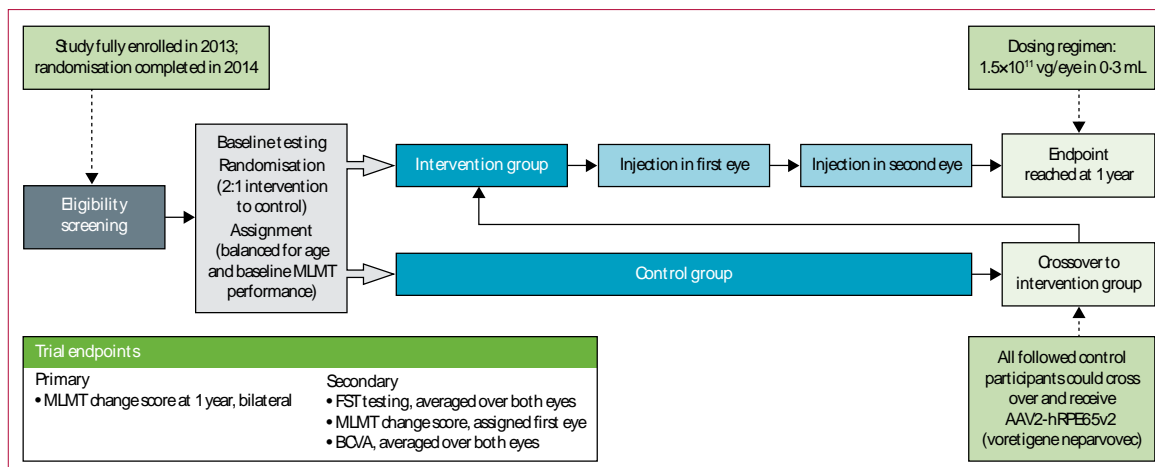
Study fully enrolled in 2013; randomisation completed in 2014

Eligibility screening

Baseline testing
Randomisation (2:1 intervention to control)
Assignment (balanced for age and baseline MLMT performance)

Intervention group

Injection in first eye

Injection in second eye

Dosing regimen: $1.5\times10^{11}$ vg/eye in 0·3 mL

Endpoint reached at 1 year

Control group

Crossover to intervention group

All followed control participants could cross over and receive AAV2-hRPE65v2 (voretigene neparvovec)

Trial endpoints

Primary
• MLMT change score at 1 year, bilateral

Secondary
• FST testing, averaged over both eyes
• MLMT change score, assigned first eye
• BCVA, averaged over both eyes